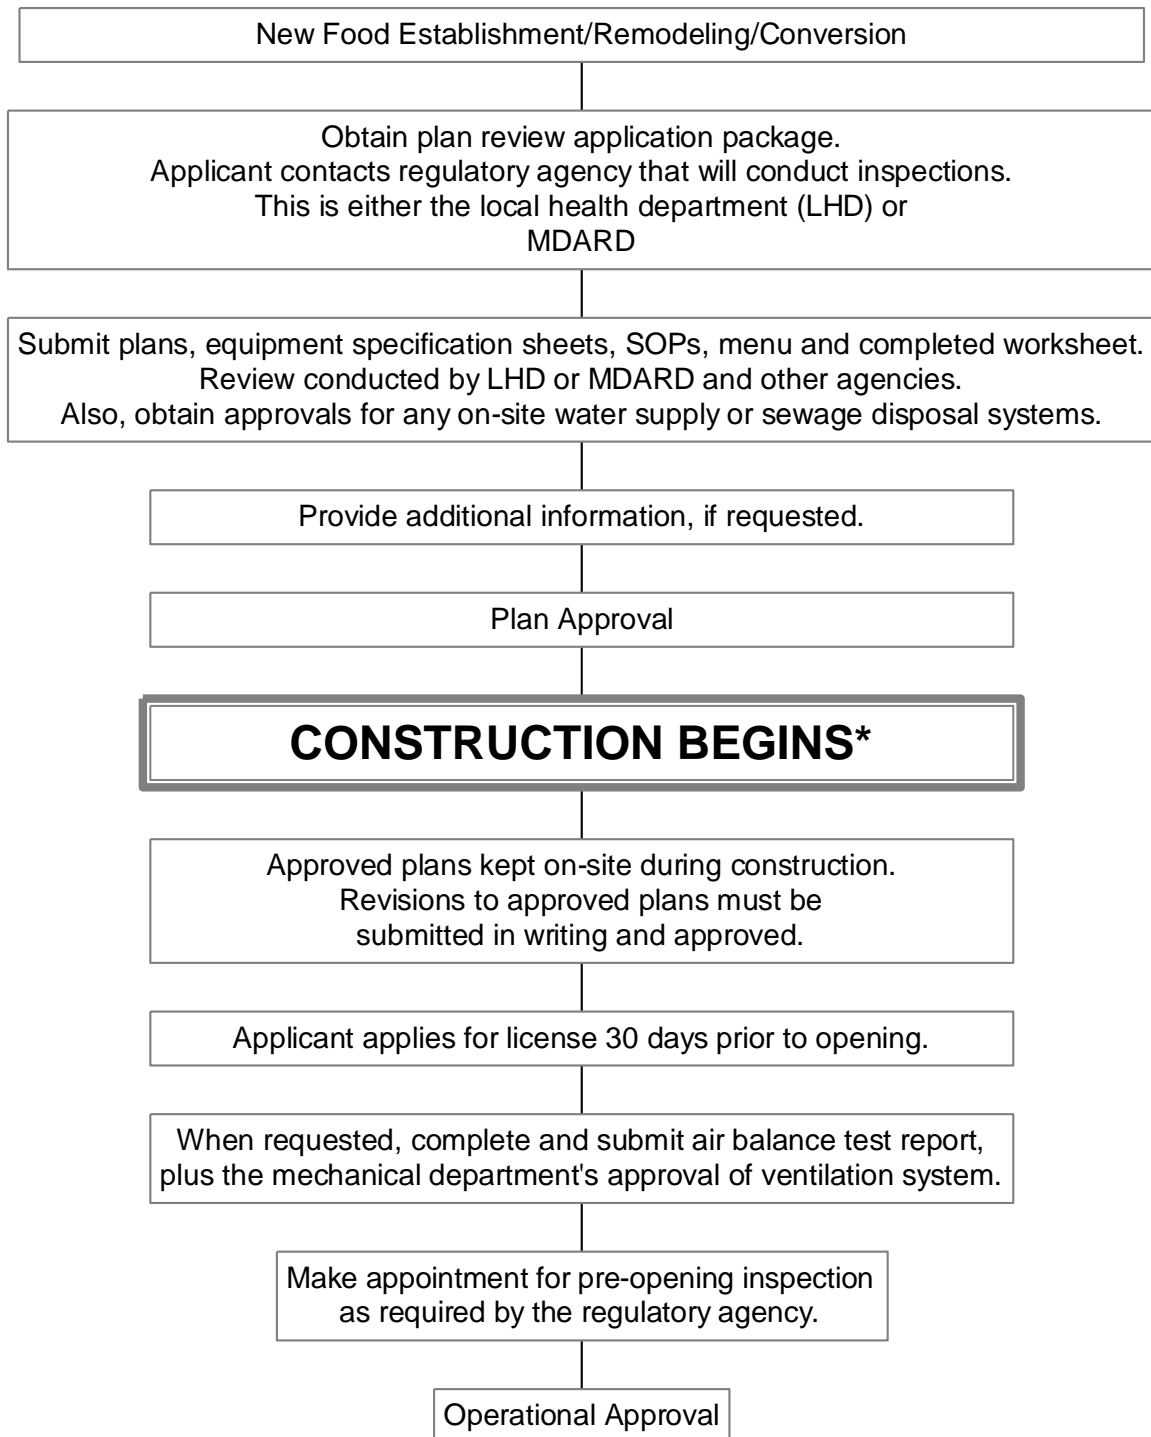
New Food Establishment/Remodeling/Conversion

Obtain plan review application package.
Applicant contacts regulatory agency that will conduct inspections.
This is either the local health department (LHD) or
MDARD

Submit plans, equipment specification sheets, SOPs, menu and completed worksheet.
Review conducted by LHD or MDARD and other agencies.
Also, obtain approvals for any on-site water supply or sewage disposal systems.

Provide additional information, if requested.

Plan Approval

CONSTRUCTION BEGINS*

Approved plans kept on-site during construction.
Revisions to approved plans must be
submitted in writing and approved.

Applicant applies for license 30 days prior to opening.

When requested, complete and submit air balance test report,
plus the mechanical department's approval of ventilation system.

Make appointment for pre-opening inspection
as required by the regulatory agency.

Operational Approval